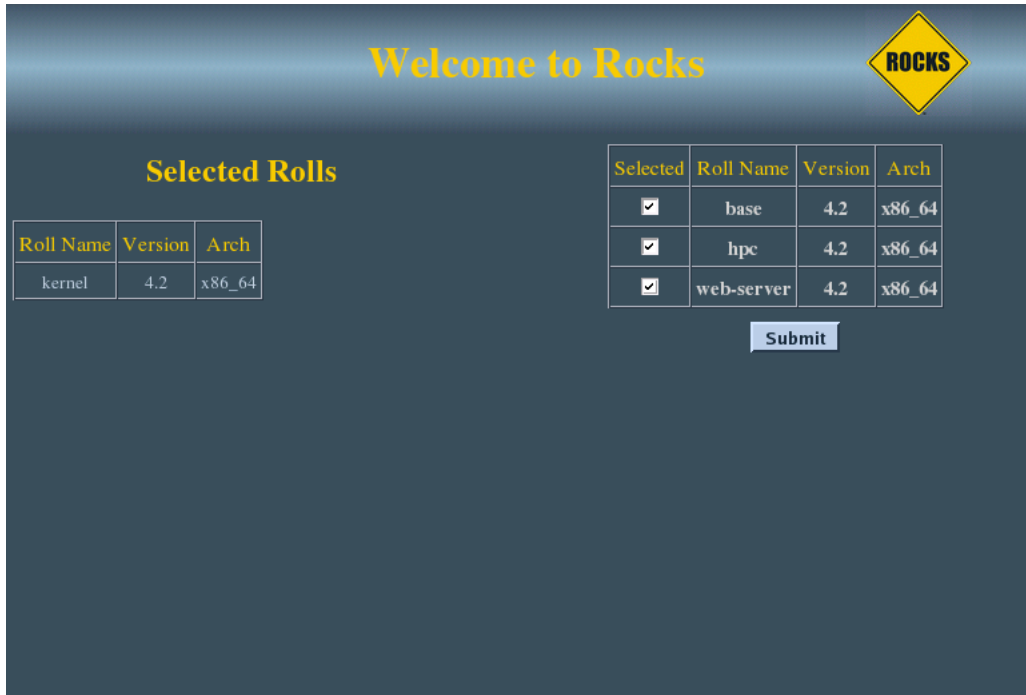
Welcome to Rocks

ROCKS

Selected Rolls

| Roll Name | Version | Arch |
|---|---|---|
| kernel | 4.2 | x86_64 |

| Selected | Roll Name | Version | Arch |
|---|---|---|---|
| ☑ | base | 4.2 | x86_64 |
| ☑ | hpc | 4.2 | x86_64 |
| ☑ | web-server | 4.2 | x86_64 |

Submit